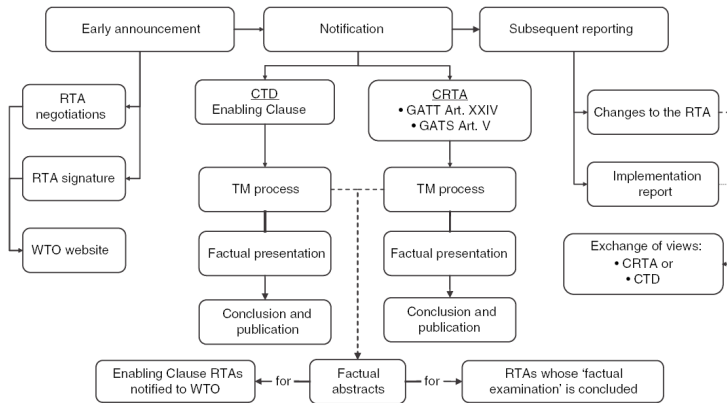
Early announcement

Notification

Subsequent reporting

RTA negotiations

RTA signature

WTO website

CTD
Enabling Clause

CRTA
• GATT Art. XXIV
• GATS Art. V

Changes to the RTA

Implementation report

TM process

TM process

Factual presentation

Factual presentation

Exchange of views:
• CRTA or
• CTD

Conclusion and publication

Conclusion and publication

Enabling Clause RTAs notified to WTO

for

Factual abstracts

for

RTAs whose 'factual examination' is concluded